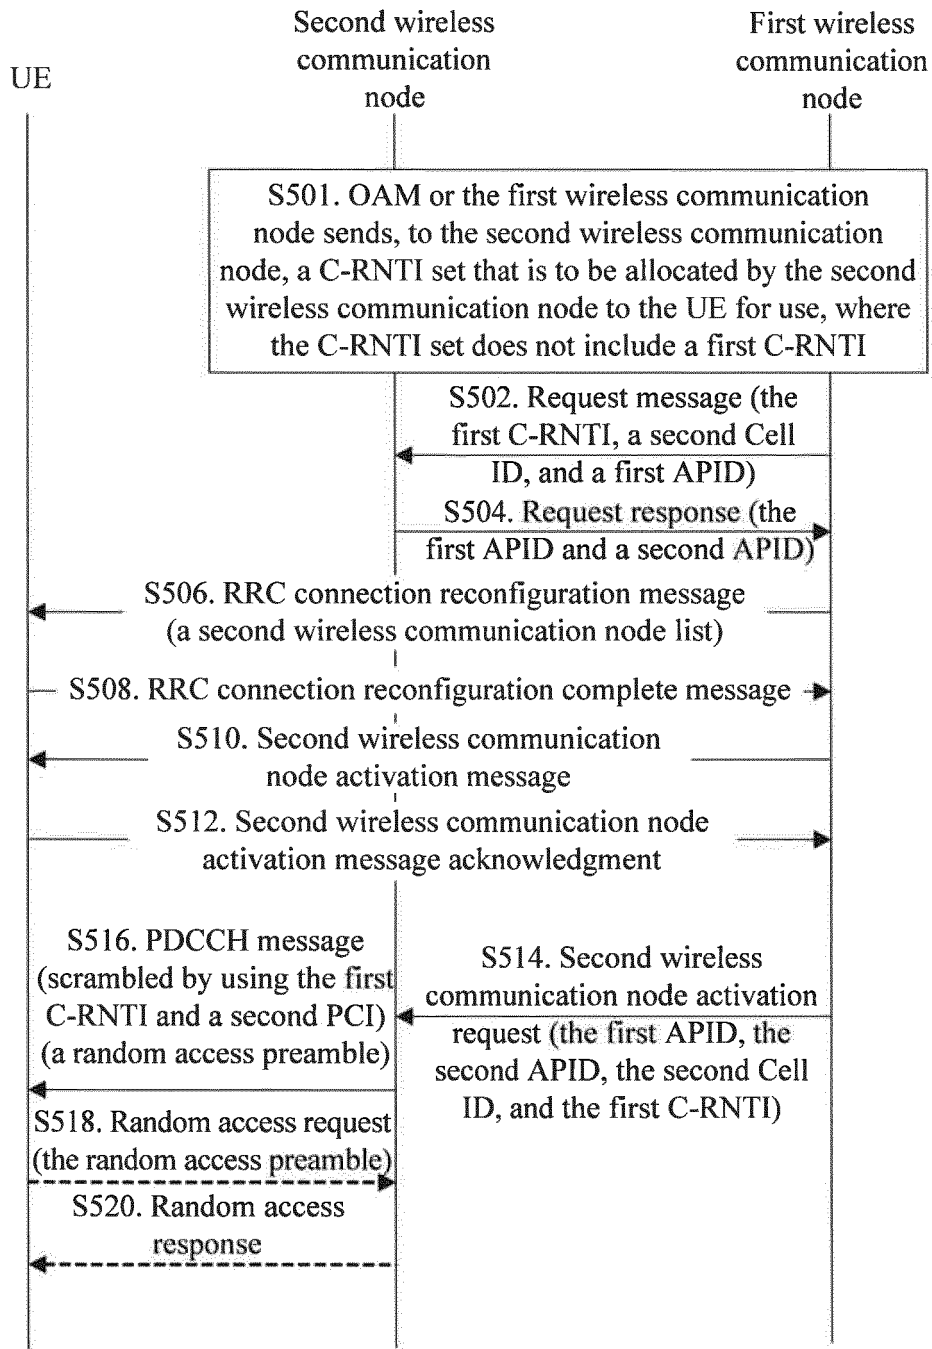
UE

Second wireless communication node

First wireless communication node

S501. OAM or the first wireless communication node sends, to the second wireless communication node, a C-RNTI set that is to be allocated by the second wireless communication node to the UE for use, where the C-RNTI set does not include a first C-RNTI

S502. Request message (the first C-RNTI, a second Cell ID, and a first APID)

S504. Request response (the first APID and a second APID)

S506. RRC connection reconfiguration message (a second wireless communication node list)

S508. RRC connection reconfiguration complete message

S510. Second wireless communication node activation message

S512. Second wireless communication node activation message acknowledgment

S516. PDCCH message (scrambled by using the first C-RNTI and a second PCI) (a random access preamble)

S514. Second wireless communication node activation request (the first APID, the second APID, the second Cell ID, and the first C-RNTI)

S518. Random access request (the random access preamble)

S520. Random access response